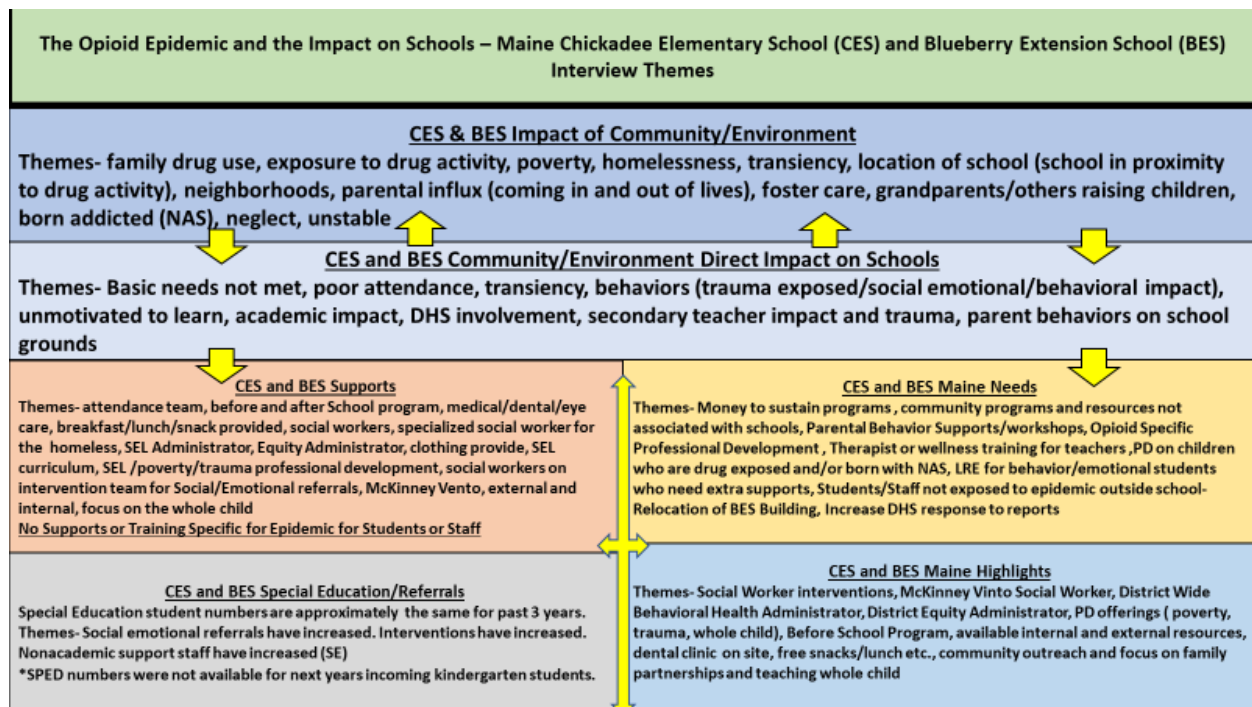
The Opioid Epidemic and the Impact on Schools – Maine Chickadee Elementary School (CES) and Blueberry Extension School (BES) Interview Themes

CES & BES Impact of Community/Environment

Themes- family drug use, exposure to drug activity, poverty, homelessness, transiency, location of school (school in proximity to drug activity), neighborhoods, parental influx (coming in and out of lives), foster care, grandparents/others raising children, born addicted (NAS), neglect, unstable

CES and BES Community/Environment Direct Impact on Schools

Themes- Basic needs not met, poor attendance, transiency, behaviors (trauma exposed/social emotional/behavioral impact), unmotivated to learn, academic impact, DHS involvement, secondary teacher impact and trauma, parent behaviors on school grounds

CES and BES Supports

Themes- attendance team, before and after School program, medical/dental/eye care, breakfast/lunch/snack provided, social workers, specialized social worker for the homeless, SEL Administrator, Equity Administrator, clothing provide, SEL curriculum, SEL /poverty/trauma professional development, social workers on intervention team for Social/Emotional referrals, McKinney Vento, external and internal, focus on the whole child

No Supports or Training Specific for Epidemic for Students or Staff

CES and BES Maine Needs

Themes- Money to sustain programs , community programs and resources not associated with schools, Parental Behavior Supports/workshops, Opioid Specific Professional Development , Therapist or wellness training for teachers ,PD on children who are drug exposed and/or born with NAS, LRE for behavior/emotional students who need extra supports, Students/Staff not exposed to epidemic outside school- Relocation of BES Building, Increase DHS response to reports

CES and BES Special Education/Referrals

Special Education student numbers are approximately the same for past 3 years.
Themes- Social emotional referrals have increased. Interventions have increased. Nonacademic support staff have increased (SE)
*SPED numbers were not available for next years incoming kindergarten students.

CES and BES Maine Highlights

Themes- Social Worker interventions, McKinney Vinto Social Worker, District Wide Behavioral Health Administrator, District Equity Administrator, PD offerings ( poverty, trauma, whole child), Before School Program, available internal and external resources, dental clinic on site, free snacks/lunch etc., community outreach and focus on family partnerships and teaching whole child